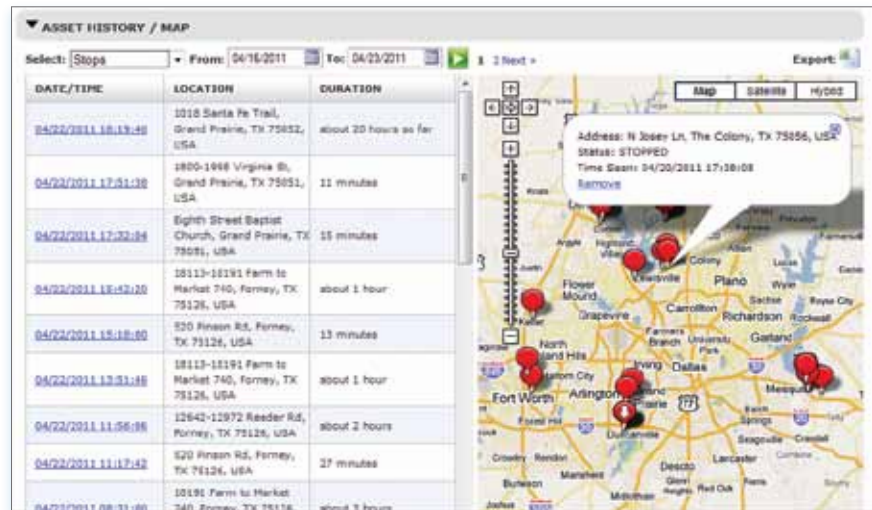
▼ ASSET HISTORY / MAP

Select: Stops ▾ From: 04/16/2011 To: 04/23/2011 1 2 Next »

Export:

| DATE/TIME | LOCATION | DURATION |
|---|---|---|
| 04/22/2011 18:19:40 | 1018 Santa Fe Trail, Grand Prairie, TX 75052, USA | about 20 hours so far |
| 04/22/2011 17:51:38 | 1800-1998 Virginia St, Grand Prairie, TX 75051, USA | 11 minutes |
| 04/22/2011 17:32:04 | Eighth Street Baptist Church, Grand Prairie, TX 75051, USA | 15 minutes |
| 04/22/2011 15:42:20 | 10113-10191 Farm to Market 740, Forney, TX 75126, USA | about 1 hour |
| 04/22/2011 15:18:00 | 520 Pinson Rd, Forney, TX 75126, USA | 13 minutes |
| 04/22/2011 13:51:46 | 10113-10191 Farm to Market 740, Forney, TX 75126, USA | about 1 hour |
| 04/22/2011 11:56:06 | 12642-12972 Reeder Rd, Forney, TX 75126, USA | about 2 hours |
| 04/22/2011 11:17:42 | 520 Pinson Rd, Forney, TX 75126, USA | 27 minutes |
| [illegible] | 10191 Farm to Market 740, Forney, TX 75126 | about 3 hours |

Map Satellite Hybrid

Address: N Josey Ln, The Colony, TX 75056, USA
Status: STOPPED
Time Seen: 04/20/2011 17:38:08
Remove

Flower Mound Lewisville Colony Plano Allen Keller Grapevine Carrollton Richardson Sachse Rowlett Farmers Branch Garland North Richland Hills Irving Dallas Fort Worth Arlington Grand Prairie Mesquite Duncanville Desoto Lancaster Burleson Crowley Mansfield Midlothian Red Oak Seagoville Crandall Balch Springs Rockwall Royse City Wylie Lucas Murphy Highland Village Roanoke Forney